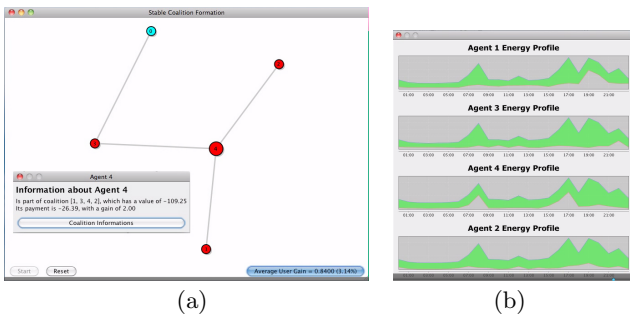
Stable Coalition Formation

Agent 4

Information about Agent 4

Is part of coalition [1, 3, 4, 2], which has a value of -109.25
Its payment is -26.39, with a gain of 2.00

Coalition Informations

Start

Reset

Average User Gain = 0.8400 (3.14%)

Agent 1 Energy Profile

01:00 03:00 05:00 07:00 09:00 11:00 13:00 15:00 17:00 19:00 21:00 23:00

Agent 3 Energy Profile

01:00 03:00 05:00 07:00 09:00 11:00 13:00 15:00 17:00 19:00 21:00 23:00

Agent 4 Energy Profile

01:00 03:00 05:00 07:00 09:00 11:00 13:00 15:00 17:00 19:00 21:00 23:00

Agent 2 Energy Profile

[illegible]

(a)

(b)